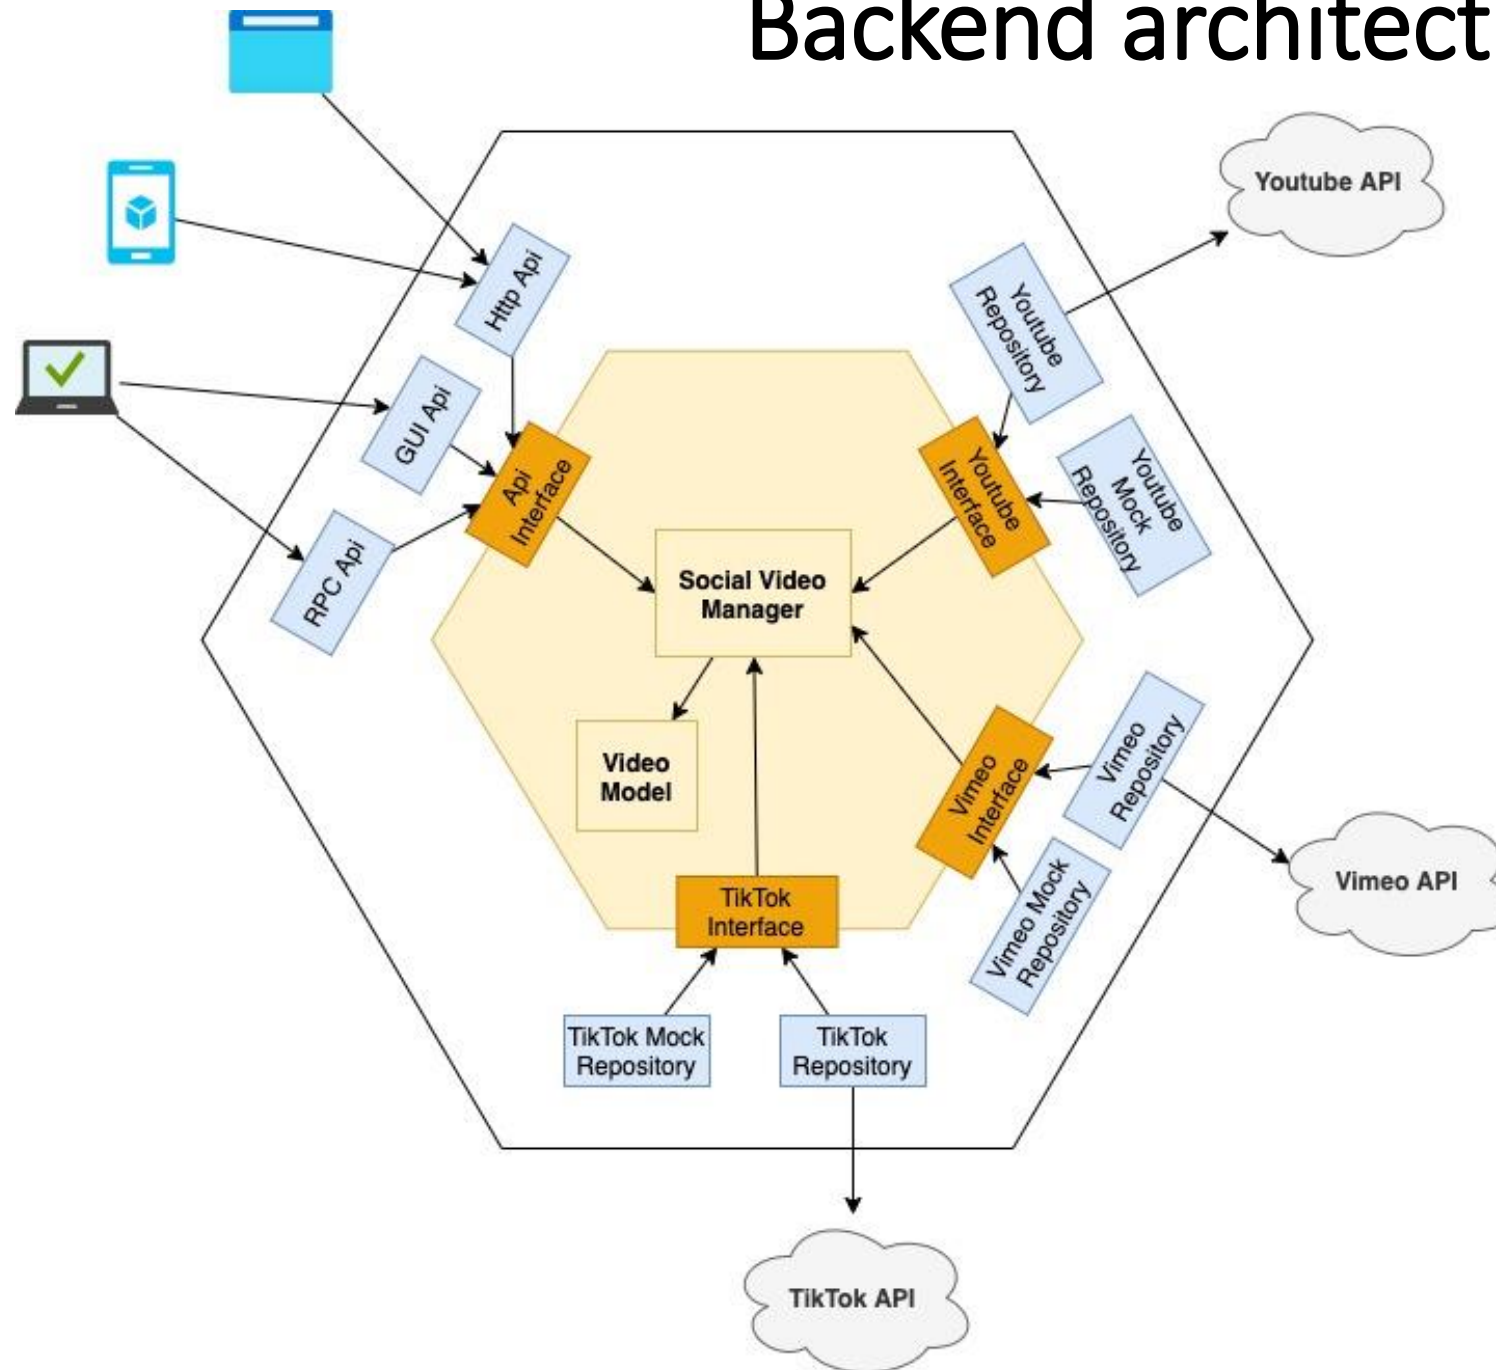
Backend architect

Youtube API

Http Api

GUI Api

RPC Api

Api Interface

Youtube Repository

Youtube Interface

Youtube Mock Repository

Social Video Manager

Video Model

Vimeo Interface

Vimeo Repository

Vimeo API

Vimeo Mock Repository

TikTok Interface

TikTok Mock Repository

TikTok Repository

TikTok API